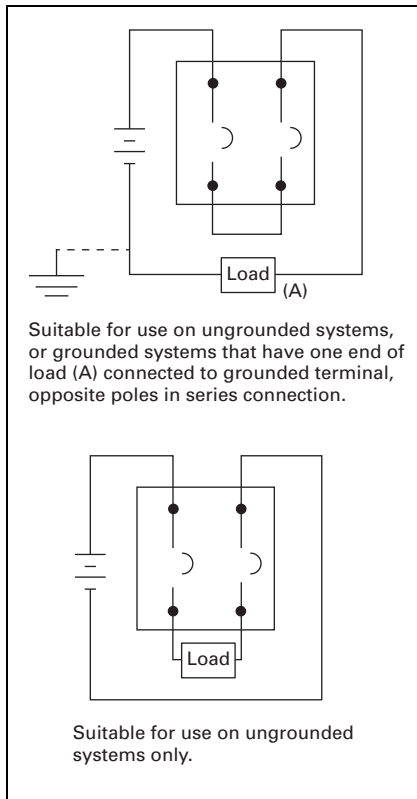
Load
(A)

Suitable for use on ungrounded systems, or grounded systems that have one end of load (A) connected to grounded terminal, opposite poles in series connection.

Load

Suitable for use on ungrounded systems only.